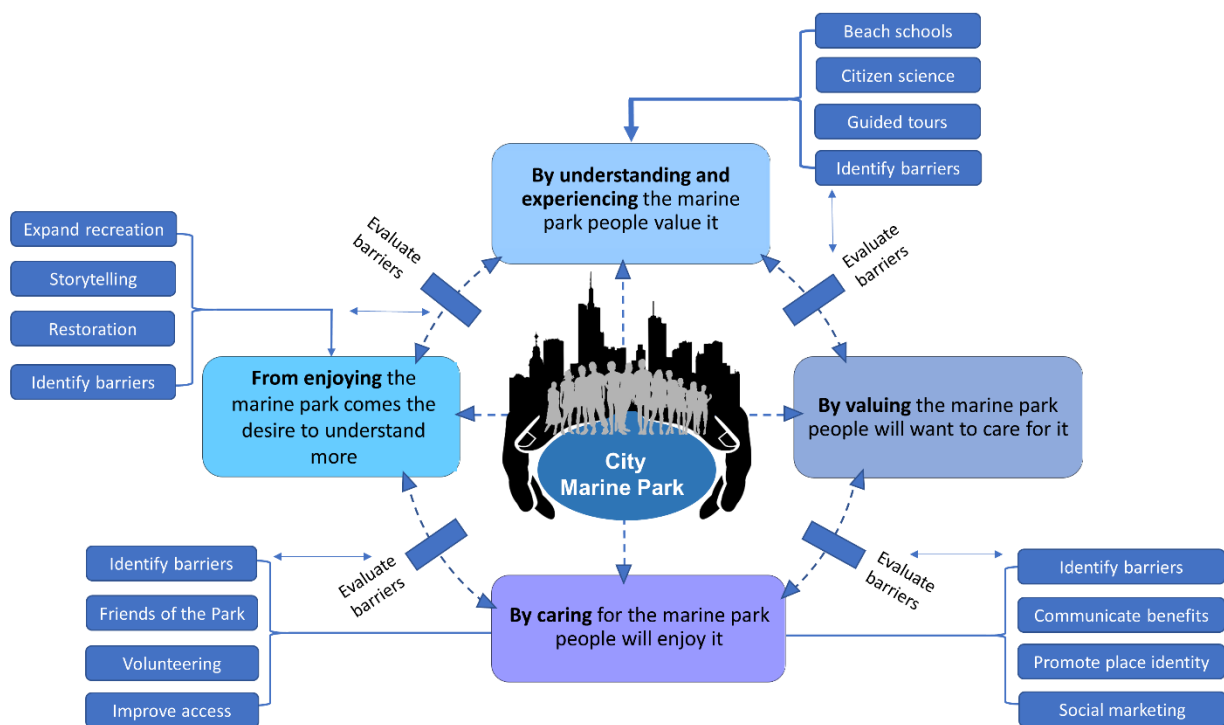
Beach schools
Citizen science
Guided tours
Identify barriers

**By understanding and experiencing** the marine park people value it

Expand recreation
Storytelling
Restoration
Identify barriers

Evaluate barriers

Evaluate barriers

**From enjoying** the marine park comes the desire to understand more

City Marine Park

**By valuing** the marine park people will want to care for it

Identify barriers
Friends of the Park
Volunteering
Improve access

Evaluate barriers

Evaluate barriers

**By caring** for the marine park people will enjoy it

Identify barriers
Communicate benefits
Promote place identity
Social marketing